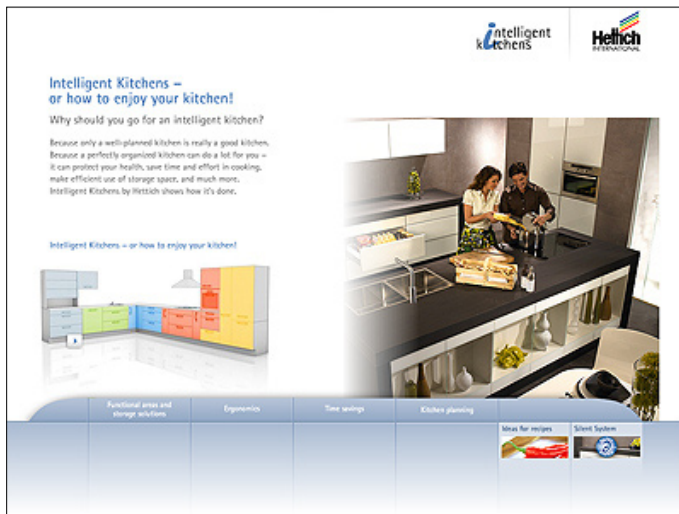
intelligent kitchens

Hettich INTERNATIONAL

Intelligent Kitchens – or how to enjoy your kitchen!

Why should you go for an intelligent kitchen?

Because only a well-planned kitchen is really a good kitchen. Because a perfectly organized kitchen can do a lot for you – it can protect your health, save time and effort in cooking, make efficient use of storage space, and much more. Intelligent Kitchens by Hettich shows how it's done.

Intelligent Kitchens – or how to enjoy your kitchen!

Functional areas and storage solutions

Ergonomics

Time savings

Kitchen planning

Ideas for recipes

Silent System